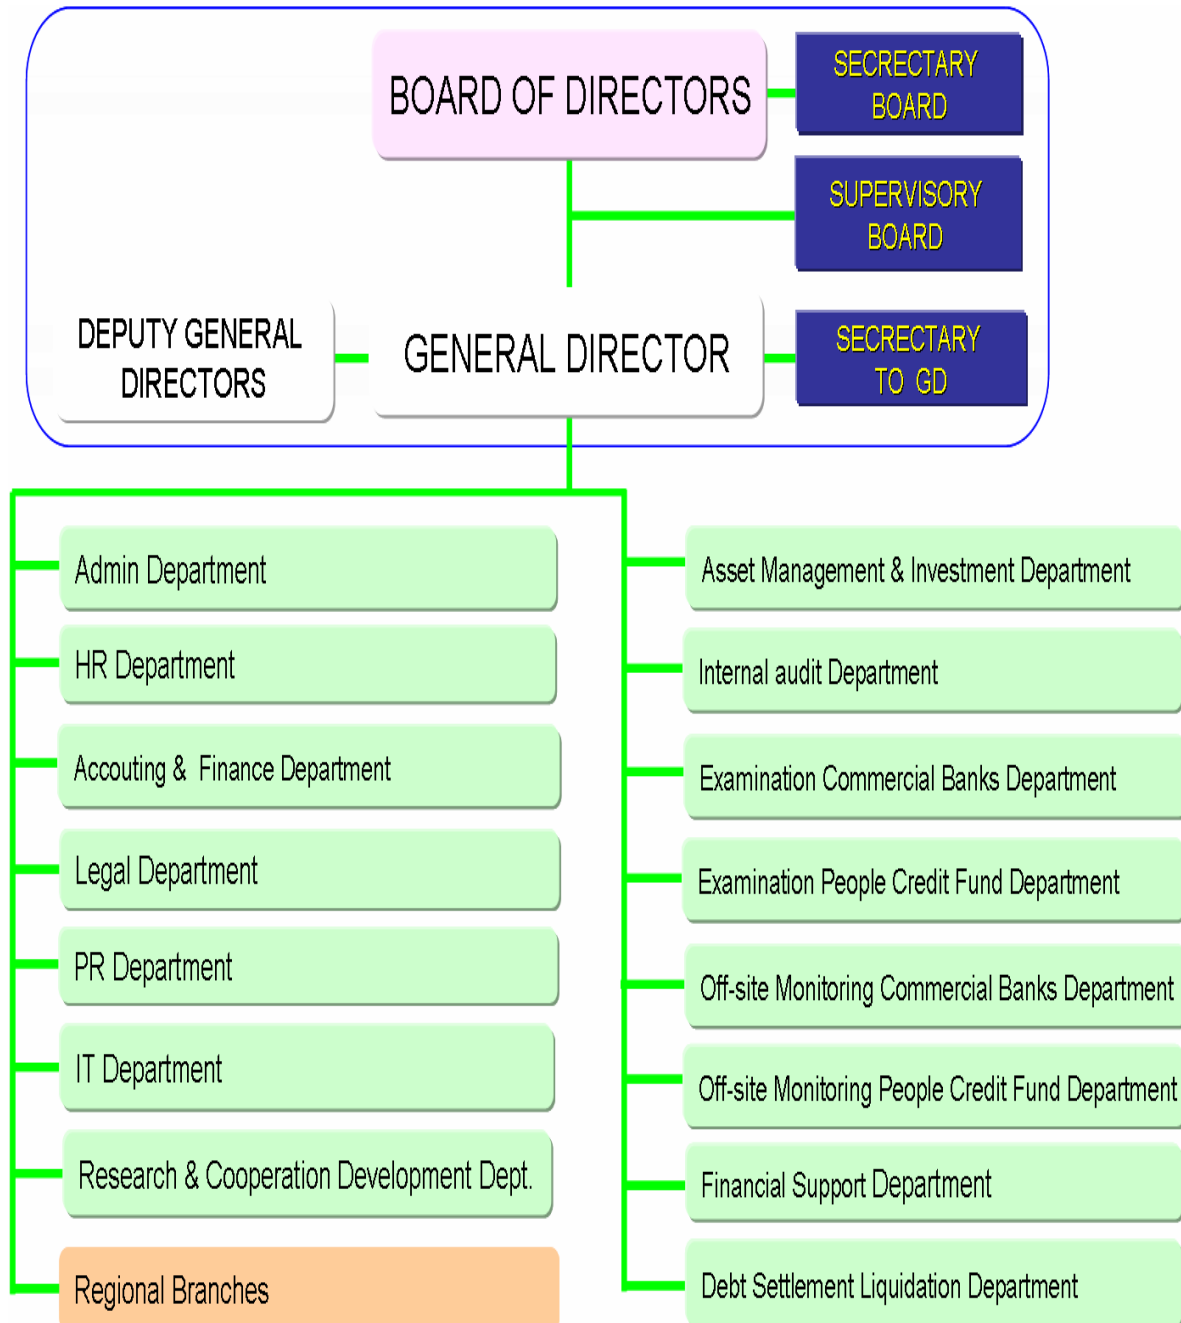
BOARD OF DIRECTORS

SECRECTARY BOARD

SUPERVISORY BOARD

DEPUTY GENERAL DIRECTORS

GENERAL DIRECTOR

SECRECTARY TO GD

Admin Department

HR Department

Accouting & Finance Department

Legal Department

PR Department

IT Department

Research & Cooperation Development Dept.

Regional Branches

Asset Management & Investment Department

Internal audit Department

Examination Commercial Banks Department

Examination People Credit Fund Department

Off-site Monitoring Commercial Banks Department

Off-site Monitoring People Credit Fund Department

Financial Support Department

Debt Settlement Liquidation Department